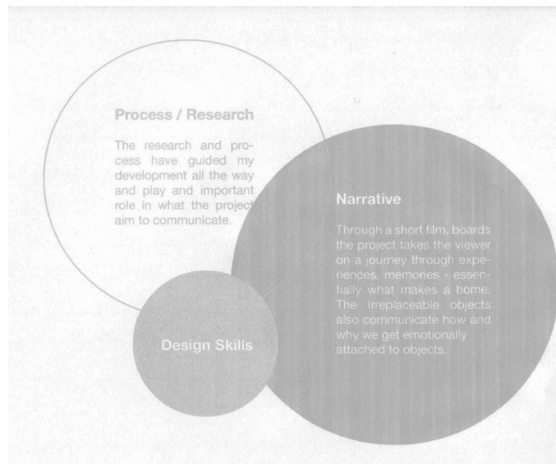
Process / Research

The research and process have guided my development all the way and play and important role in what the project aim to communicate.

Narrative

Through a short film, boards the project takes the viewer on a journey through experiences, memories - essentially what makes a home. The irreplaceable objects also communicate how and why we get emotionally attached to objects.

Design Skills